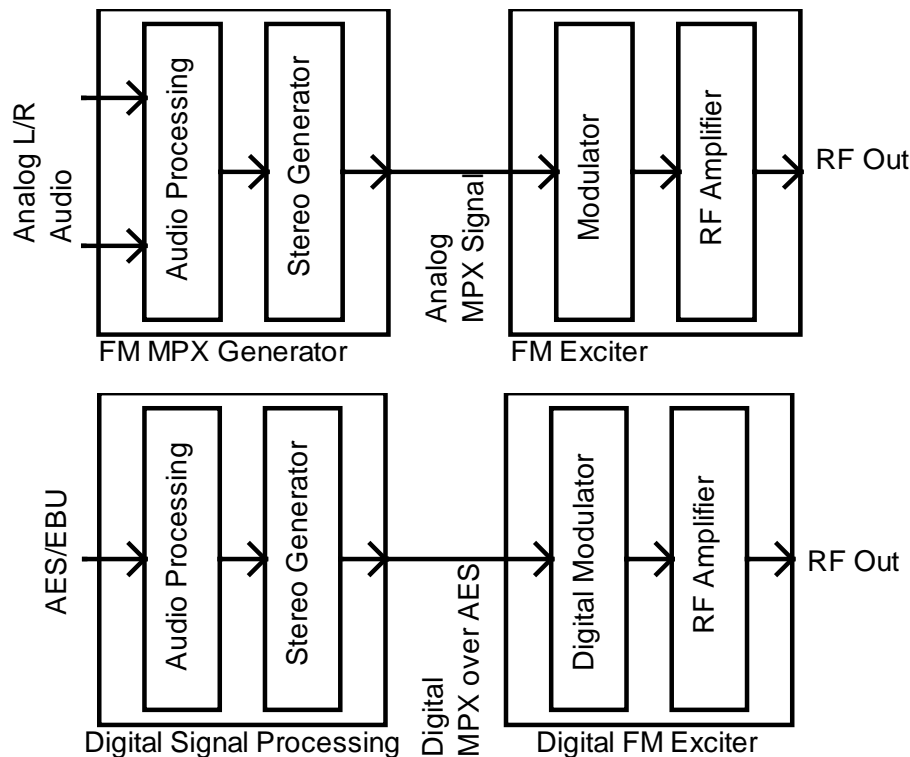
Analog L/R Audio

Audio Processing

Stereo Generator

Analog MPX Signal

Modulator

RF Amplifier

RF Out

FM MPX Generator

FM Exciter

AES/EBU

Audio Processing

Stereo Generator

Digital MPX over AES

Digital Modulator

RF Amplifier

RF Out

Digital Signal Processing

Digital FM Exciter